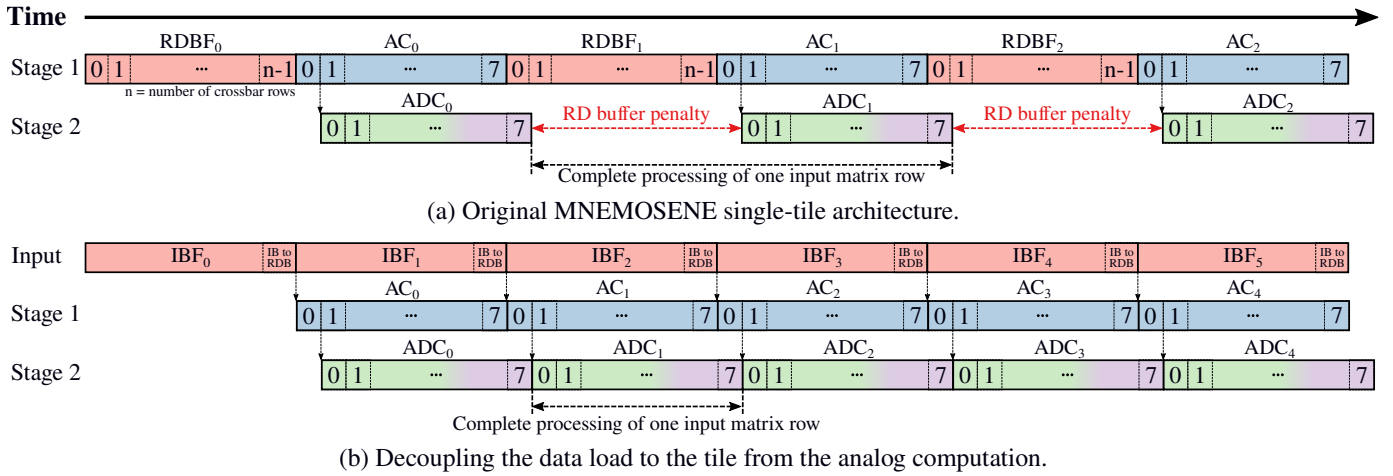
Time

$RDBF_0$ $AC_0$ $RDBF_1$ $AC_1$ $RDBF_2$ $AC_2$

Stage 1 0 1 ··· n-1 0 1 ··· 7 0 1 ··· n-1 0 1 ··· 7 0 1 ··· n-1 0 1 ··· 7

n = number of crossbar rows

$ADC_0$ $ADC_1$ $ADC_2$

Stage 2 0 1 ··· 7 RD buffer penalty 0 1 ··· 7 RD buffer penalty 0 1 ··· 7

Complete processing of one input matrix row

(a) Original MNEMOSENE single-tile architecture.

Input $IBF_0$ IB to RDB $IBF_1$ IB to RDB $IBF_2$ IB to RDB $IBF_3$ IB to RDB $IBF_4$ IB to RDB $IBF_5$ IB to RDB

$AC_0$ $AC_1$ $AC_2$ $AC_3$ $AC_4$

Stage 1 0 1 ··· 7 0 1 ··· 7 0 1 ··· 7 0 1 ··· 7 0 1 ··· 7

$ADC_0$ $ADC_1$ $ADC_2$ $ADC_3$ $ADC_4$

Stage 2 0 1 ··· 7 0 1 ··· 7 0 1 ··· 7 0 1 ··· 7 0 1 ··· 7

Complete processing of one input matrix row

(b) Decoupling the data load to the tile from the analog computation.